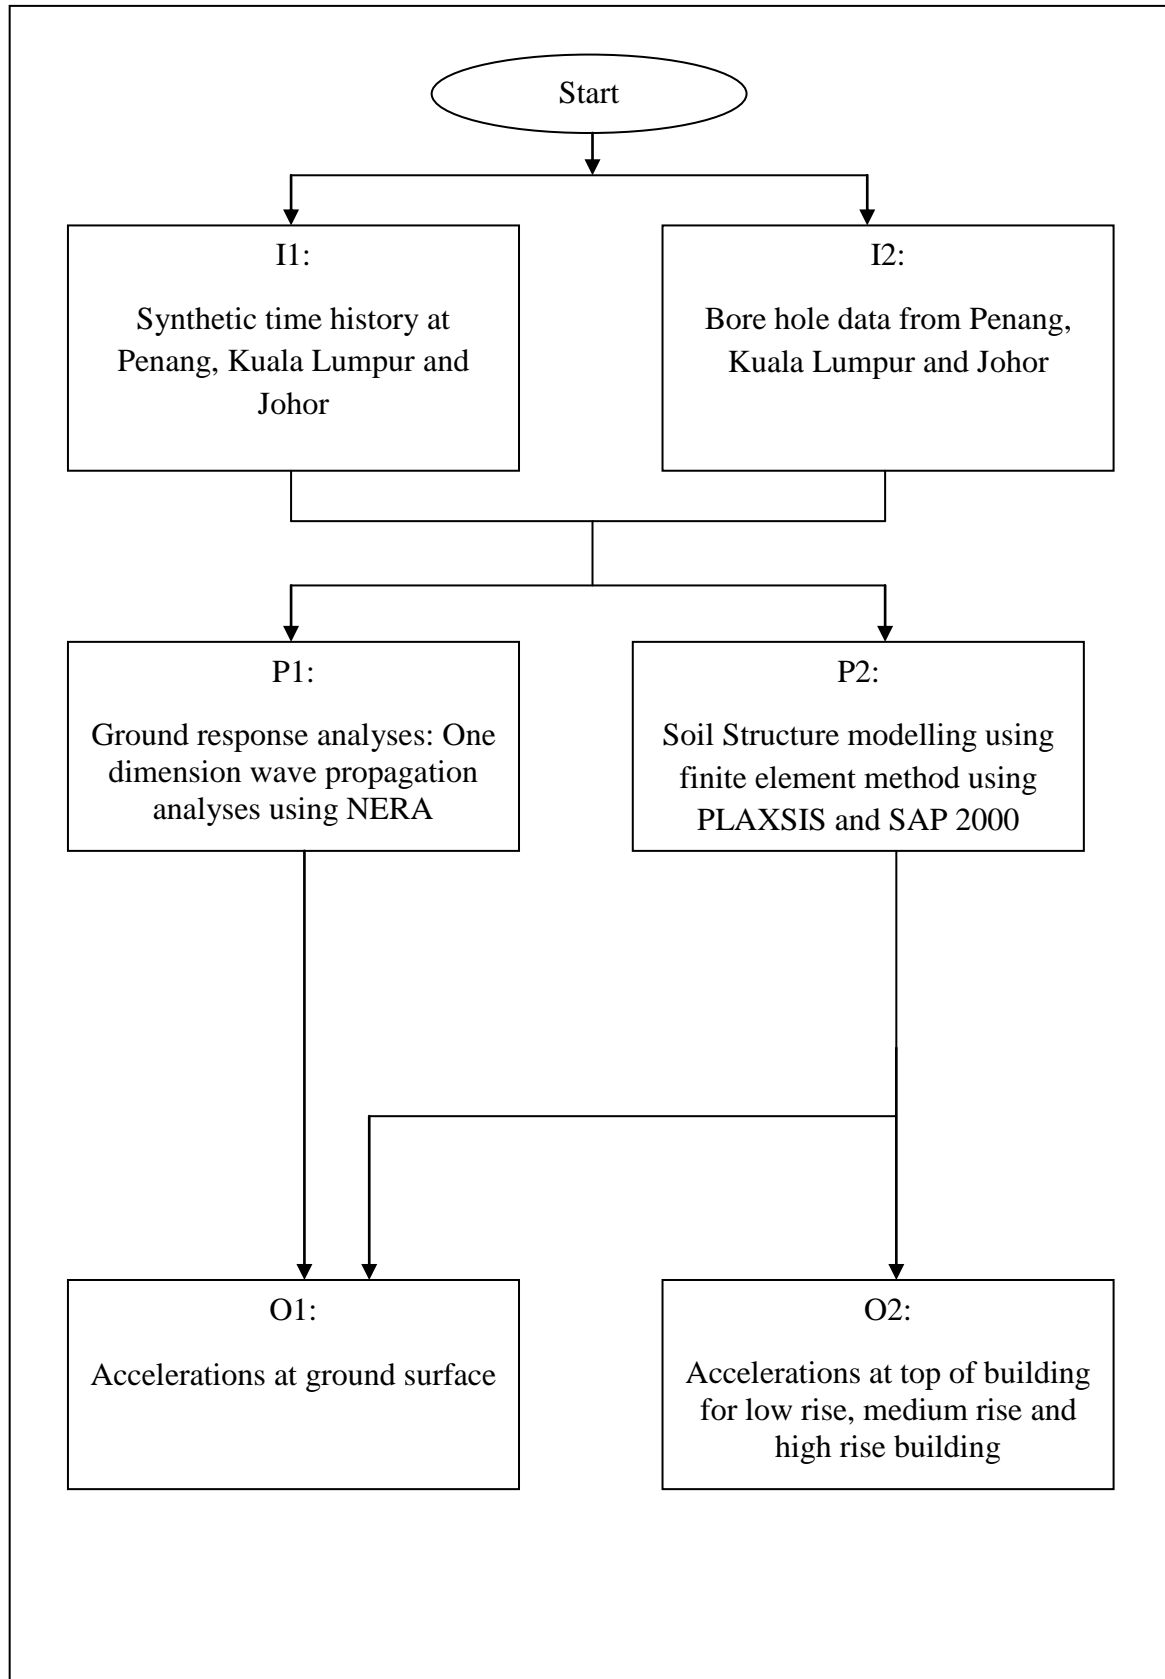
Start

I1:

Synthetic time history at Penang, Kuala Lumpur and Johor

I2:

Bore hole data from Penang, Kuala Lumpur and Johor

P1:

Ground response analyses: One dimension wave propagation analyses using NERA

P2:

Soil Structure modelling using finite element method using PLAXSIS and SAP 2000

O1:

Accelerations at ground surface

O2:

Accelerations at top of building for low rise, medium rise and high rise building